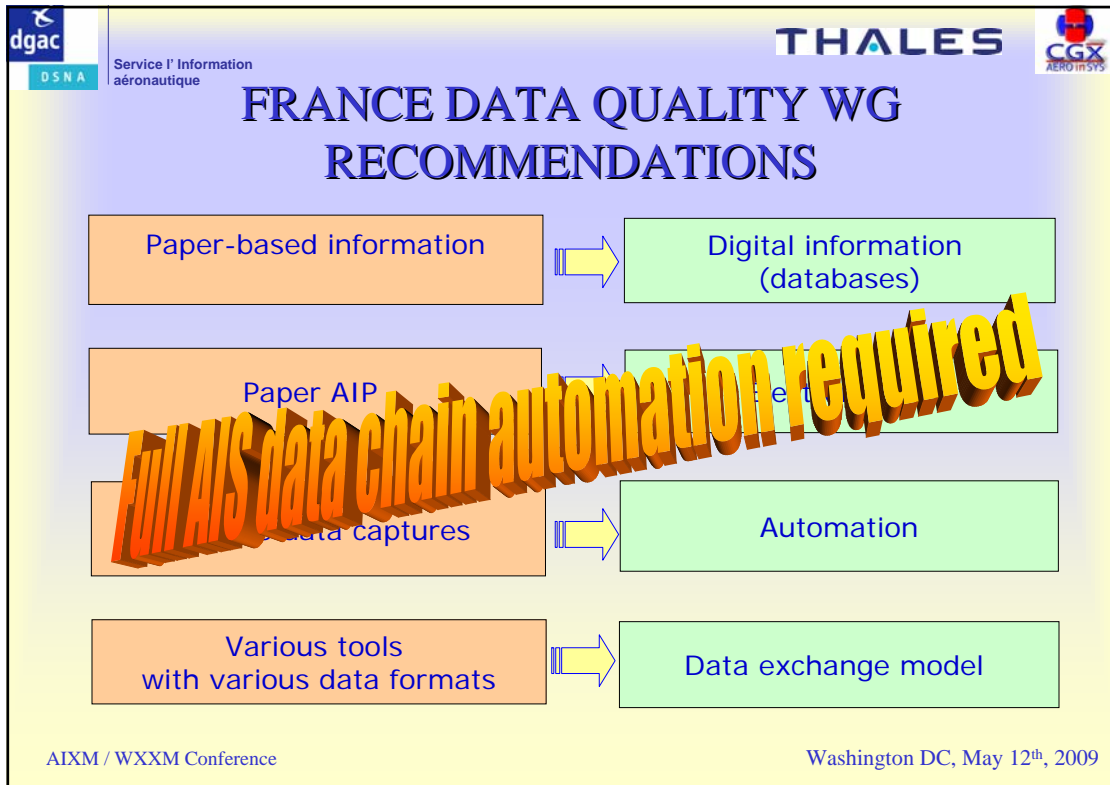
dgac
DSNA
Service l' Information aéronautique

THALES
CGX
AERO in SYS

FRANCE DATA QUALITY WG RECOMMENDATIONS

Paper-based information

Digital information (databases)

Paper AIP

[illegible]et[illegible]

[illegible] data captures

Automation

Various tools with various data formats

Data exchange model

Full AIS data chain automation required

AIXM / WXXM Conference

Washington DC, May 12$^{th}$, 2009